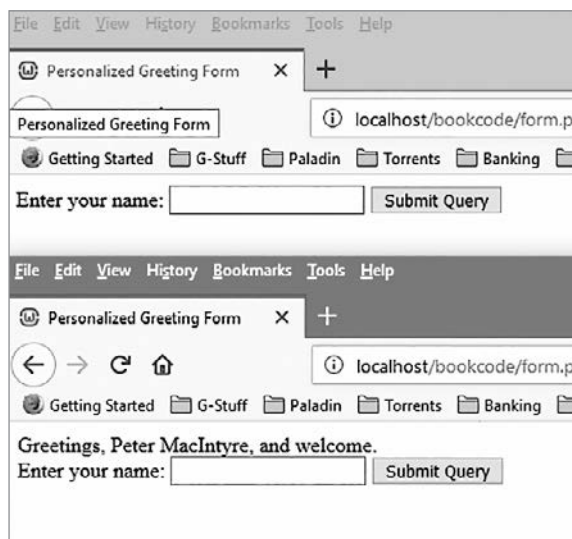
File Edit View History Bookmarks Tools Help

Personalized Greeting Form ×

Personalized Greeting Form

localhost/bookcode/form.p

Getting Started G-Stuff Paladin Torrents Banking

Enter your name: Submit Query

File Edit View History Bookmarks Tools Help

Personalized Greeting Form ×

localhost/bookcode/form.p

Getting Started G-Stuff Paladin Torrents Banking

Greetings, Peter MacIntyre, and welcome.
Enter your name: Submit Query